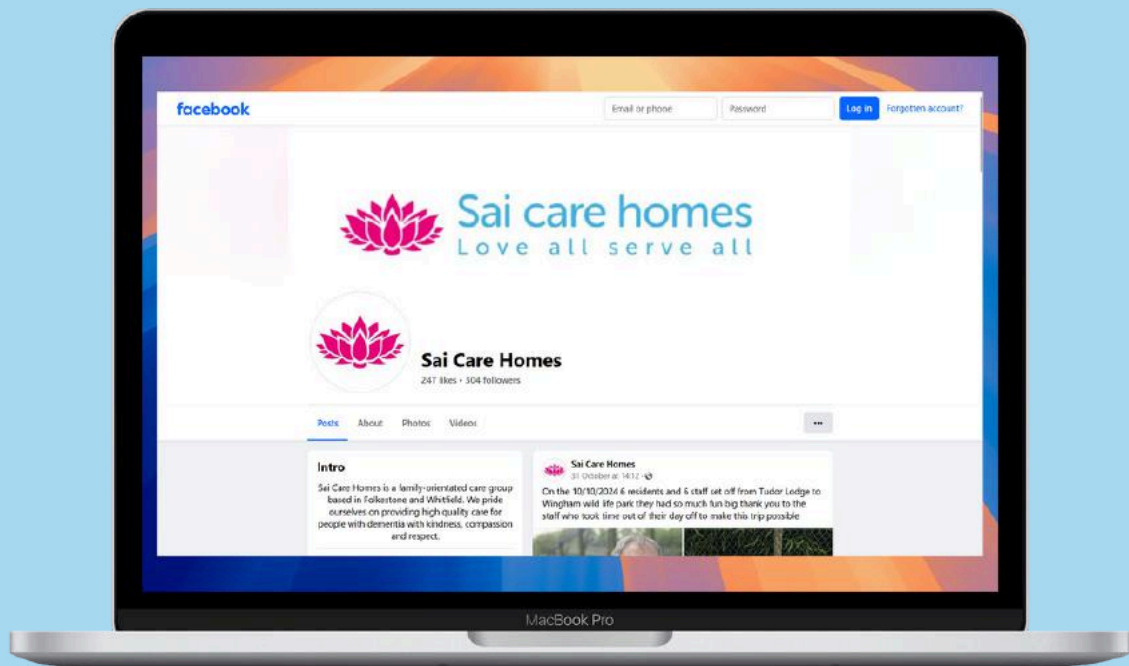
facebook

Email or phone

Password

Log in

Forgotten account?

Sai care homes
Love all serve all

Sai Care Homes
247 likes • 304 followers

Posts About Photos Videos

...

Intro

Sai Care Homes is a family-orientated care group based in Folkestone and Whitfield. We pride ourselves on providing high quality care for people with dementia with kindness, compassion and respect.

Sai Care Homes
31 October at 14:12 ·

On the 10/10/2024 6 residents and 6 staff set off from Tudor Lodge to Wingham wild life park they had so much fun big thank you to the staff who took time out of their day off to make this trip possible

MacBook Pro